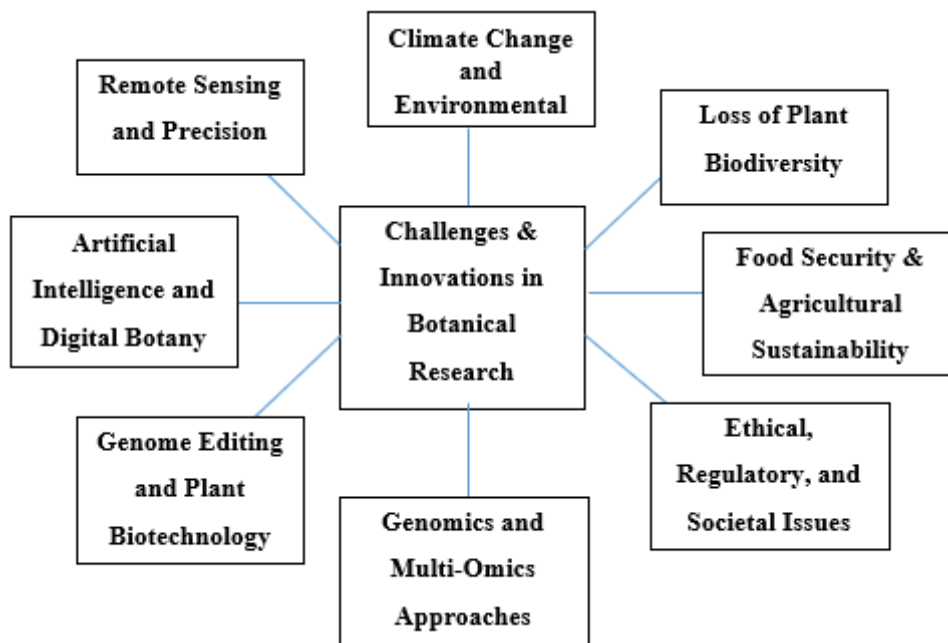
Climate Change and Environmental

Remote Sensing and Precision

Loss of Plant Biodiversity

Artificial Intelligence and Digital Botany

Challenges & Innovations in Botanical Research

Food Security & Agricultural Sustainability

Genome Editing and Plant Biotechnology

Ethical, Regulatory, and Societal Issues

Genomics and Multi-Omics Approaches